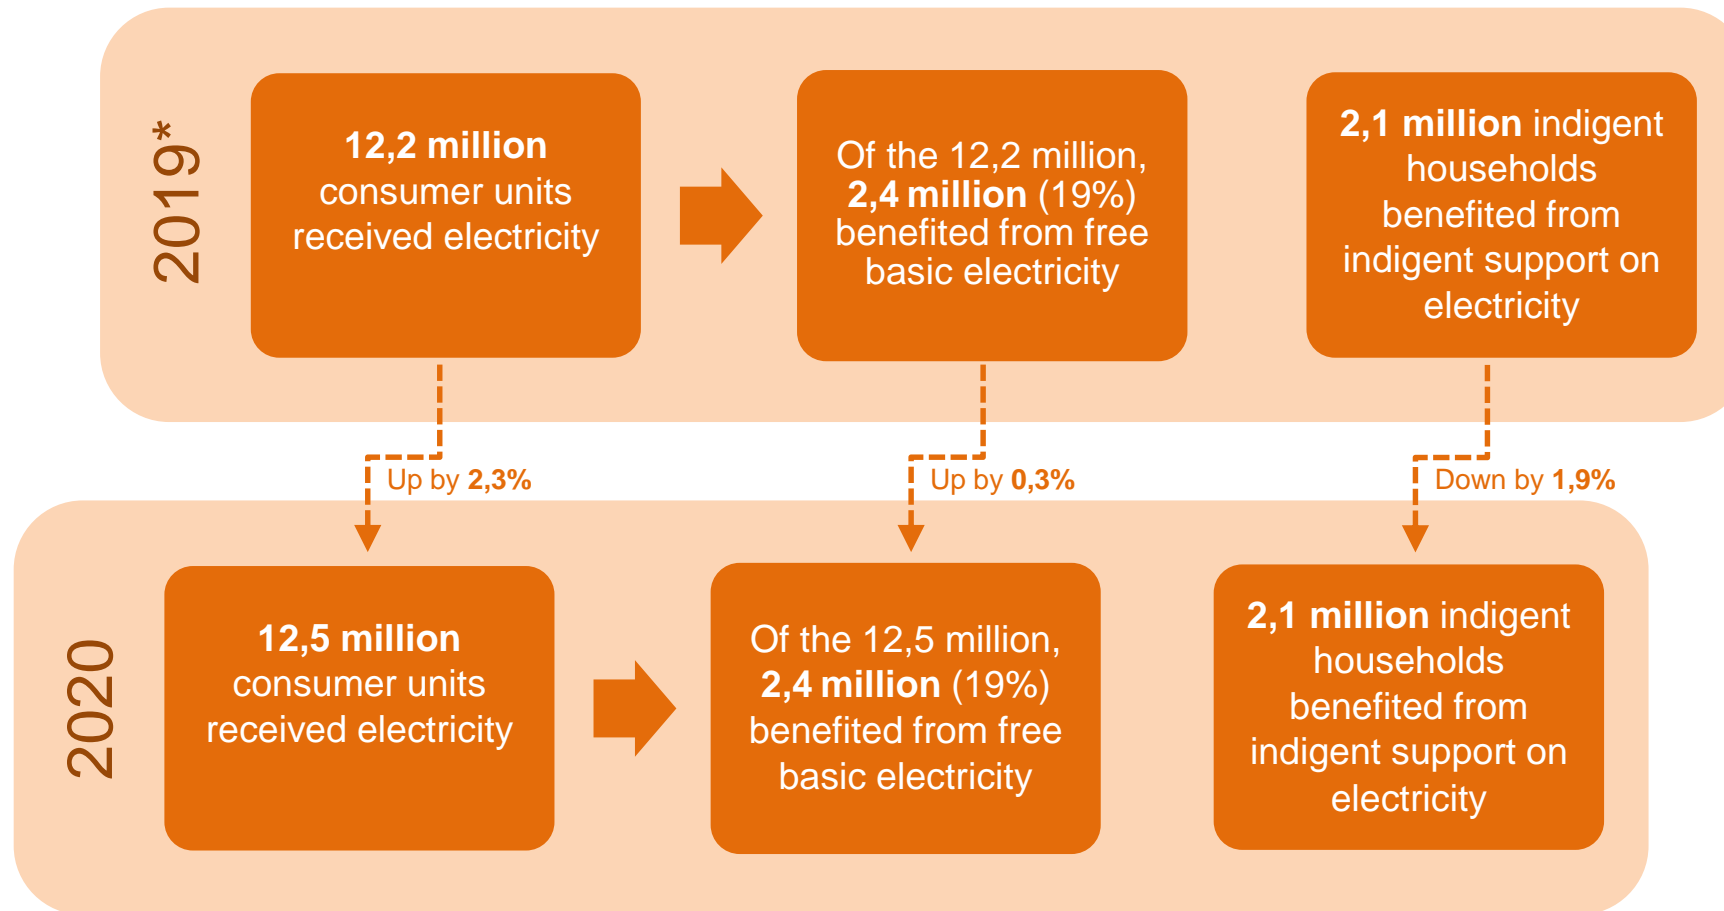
2019*

12,2 million consumer units received electricity

Of the 12,2 million, 2,4 million (19%) benefited from free basic electricity

2,1 million indigent households benefited from indigent support on electricity

Up by 2,3%

Up by 0,3%

Down by 1,9%

2020

12,5 million consumer units received electricity

Of the 12,5 million, 2,4 million (19%) benefited from free basic electricity

2,1 million indigent households benefited from indigent support on electricity